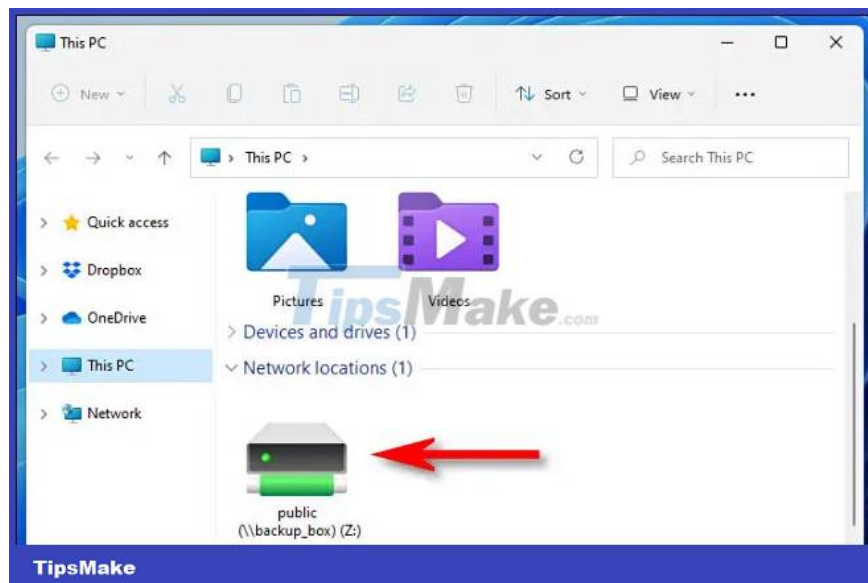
This PC

New

Sort

View

...

This PC >

Search This PC

Quick access

Dropbox

OneDrive

This PC

Network

Pictures

Videos

TipsMake.com

Devices and drives (1)

Network locations (1)

public
(\\backup_box) (Z:)

TipsMake